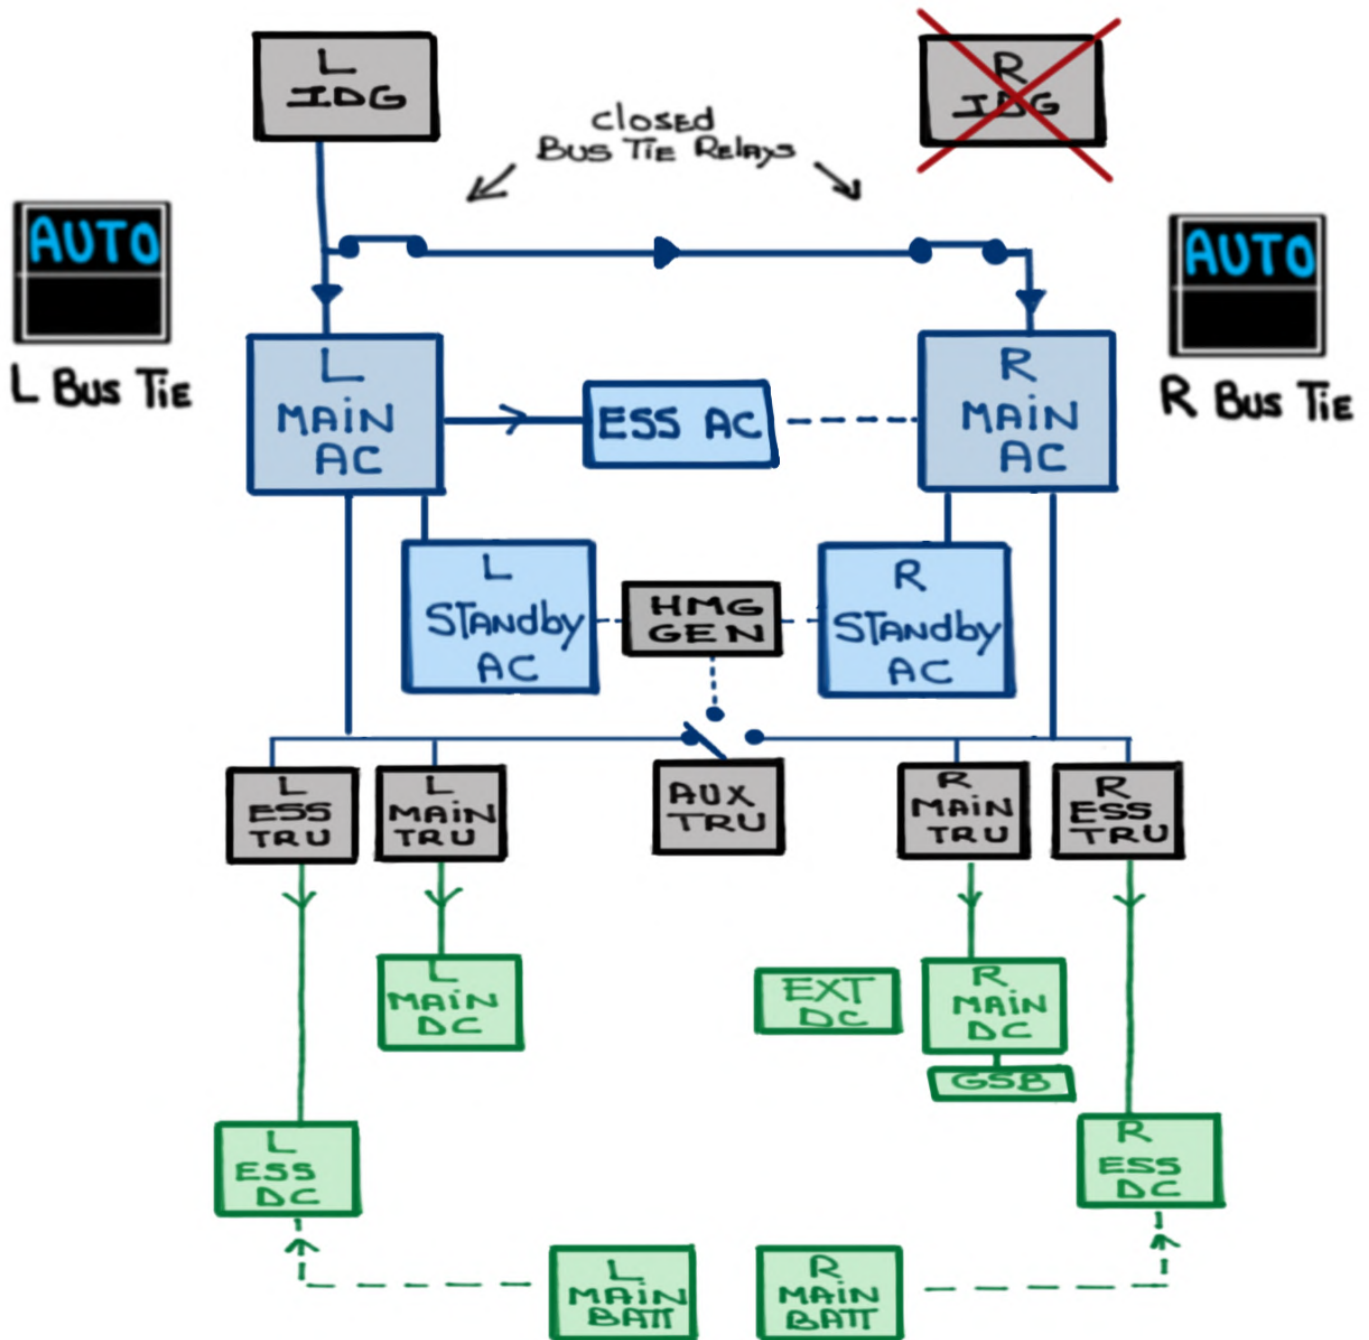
L IDG

R IDG

closed Bus Tie Relays

AUTO

L Bus Tie

AUTO

R Bus Tie

L MAIN AC

ESS AC

R MAIN AC

L STandby AC

HMG GEN

R STandby AC

L ESS TRU

L MAIN TRU

AUX TRU

R MAIN TRU

R ESS TRU

L MAIN DC

EXT DC

R MAIN DC

GSB

L ESS DC

R ESS DC

L MAIN BATT

R MAIN BATT